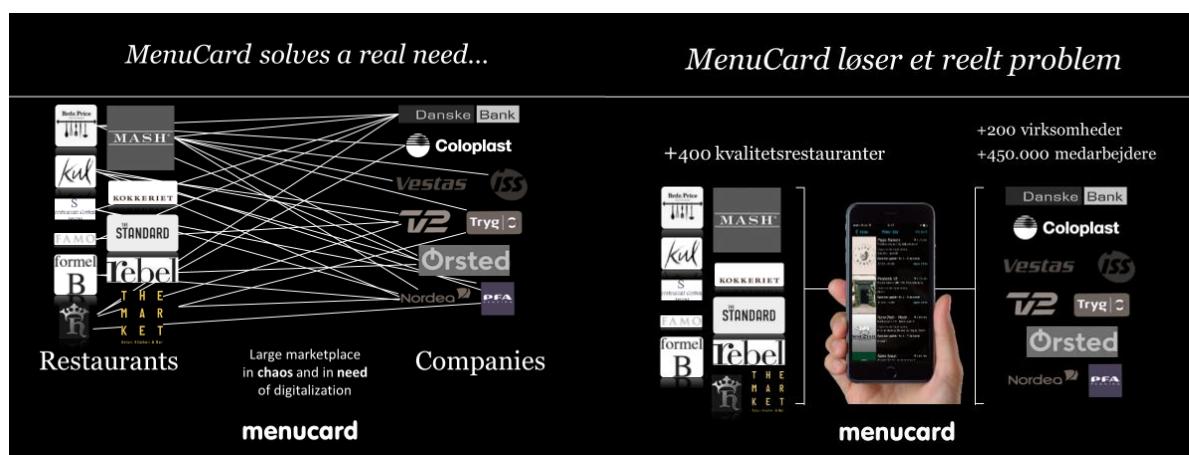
MenuCard solves a real need...

Restaurants

Large marketplace in **chaos** and in **need** of digitalization

Companies

menucard

MenuCard løser et reelt problem

+400 kvalitetsrestauranter

+200 virksomheder
+450.000 medarbejdere

menucard

Bella Price
MASH
Kul
KOKKERIET
S
STANDARD
FAMO
formel B
rebel
THE MARKET

Danske Bank
Coloplast
Vestas
ISS
TV2
Tryg
Ørsted
Nordea
PFA